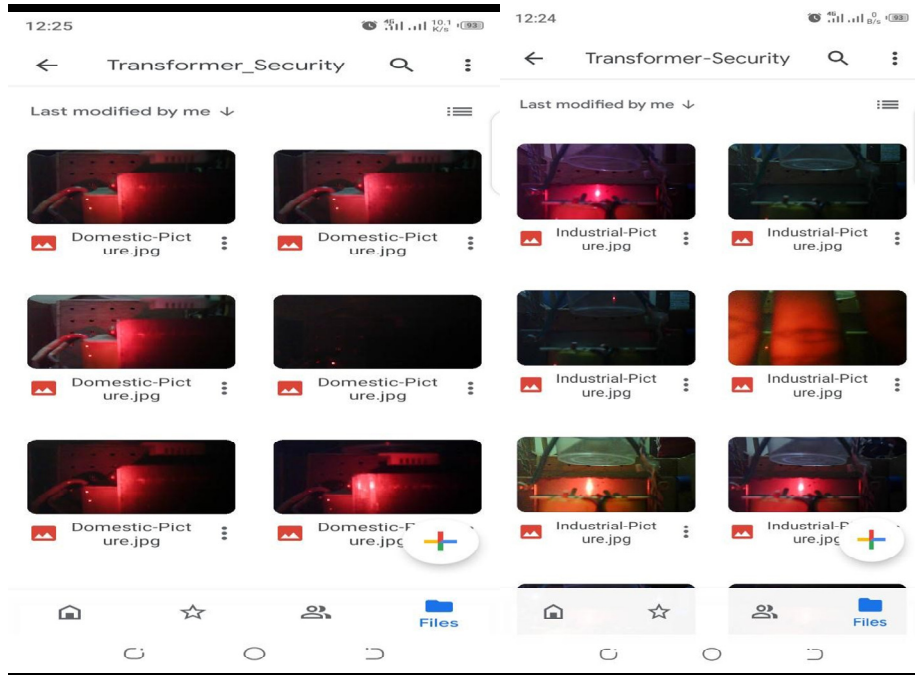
12:25

4G 10.1 K/s 93

Transformer_Security

Last modified by me ↓

Domestic-Picture.jpg

Domestic-Picture.jpg

Domestic-Picture.jpg

Domestic-Picture.jpg

Domestic-Picture.jpg

Domestic-F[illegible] ure.jpg

Files

12:24

4G 0 B/s 93

Transformer-Security

Last modified by me ↓

Industrial-Picture.jpg

Industrial-Picture.jpg

Industrial-Picture.jpg

Industrial-Picture.jpg

Industrial-Picture.jpg

Industrial-F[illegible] ure.jpg

Files